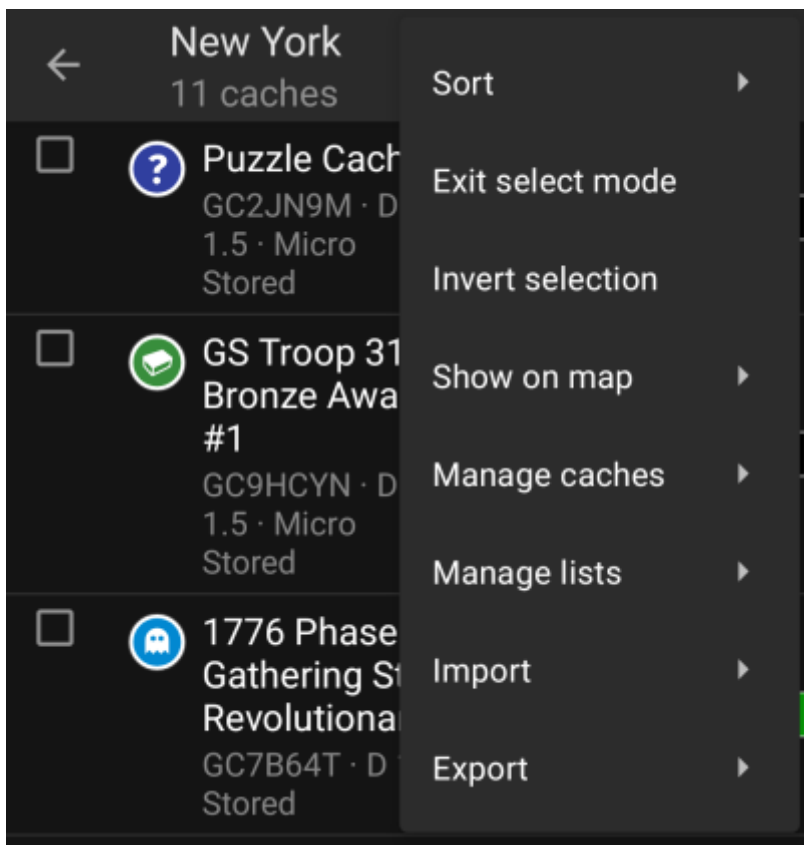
New York
11 caches

Puzzle Cach
GC2JN9M · D
1.5 · Micro
Stored

GS Troop 31
Bronze Awa
#1
GC9HCYN · D
1.5 · Micro
Stored

1776 Phase
Gathering St
Revolutionar
GC7B64T · D
Stored

Sort
Exit select mode
Invert selection
Show on map
Manage caches
Manage lists
Import
Export